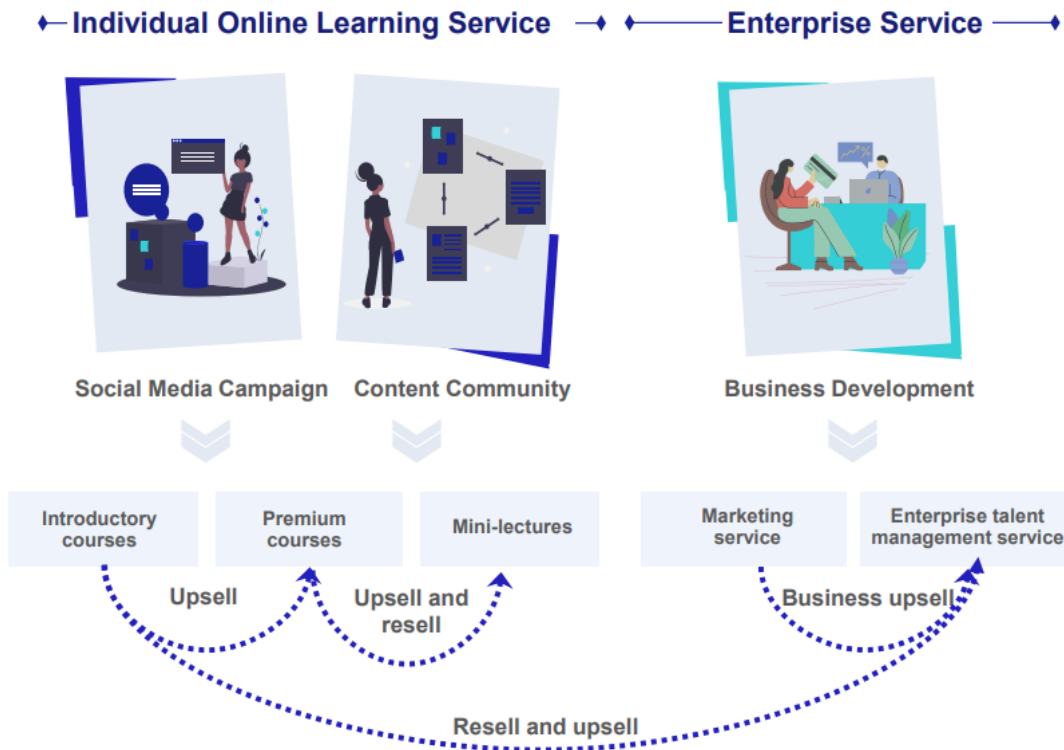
Individual Online Learning Service

Enterprise Service

Social Media Campaign

Content Community

Business Development

Introductory courses

Premium courses

Mini-lectures

Marketing service

Enterprise talent management service

Upsell

Upsell and resell

Business upsell

Resell and upsell